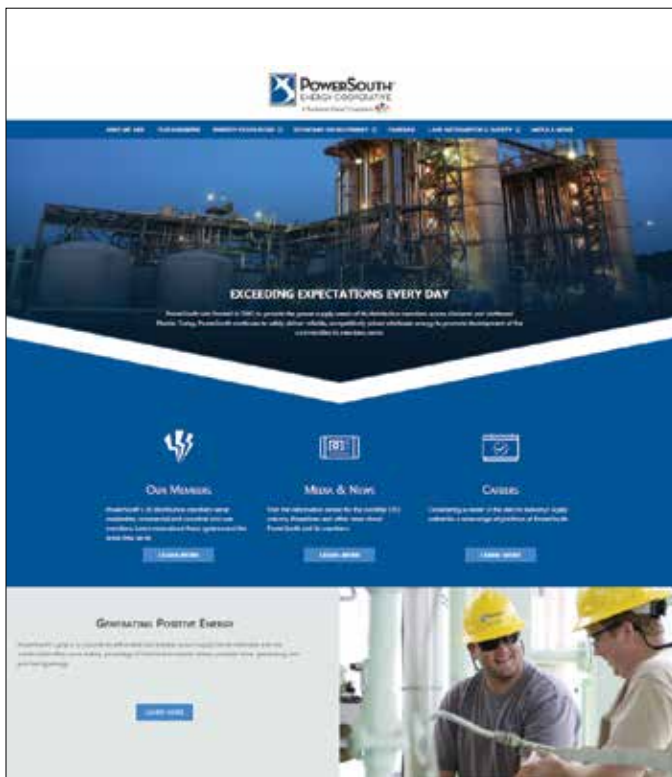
PowerSouth
ENERGY COOPERATIVE
A Touchstone Energy Cooperative

ABOUT US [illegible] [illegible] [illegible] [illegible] CAREERS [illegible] MEDIA & NEWS

EXCEEDING EXPECTATIONS EVERY DAY

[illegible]

Our Members

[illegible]

LEARN MORE

Media & News

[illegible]

LEARN MORE

Careers

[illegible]

LEARN MORE

Generating Positive Energy

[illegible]

LEARN MORE